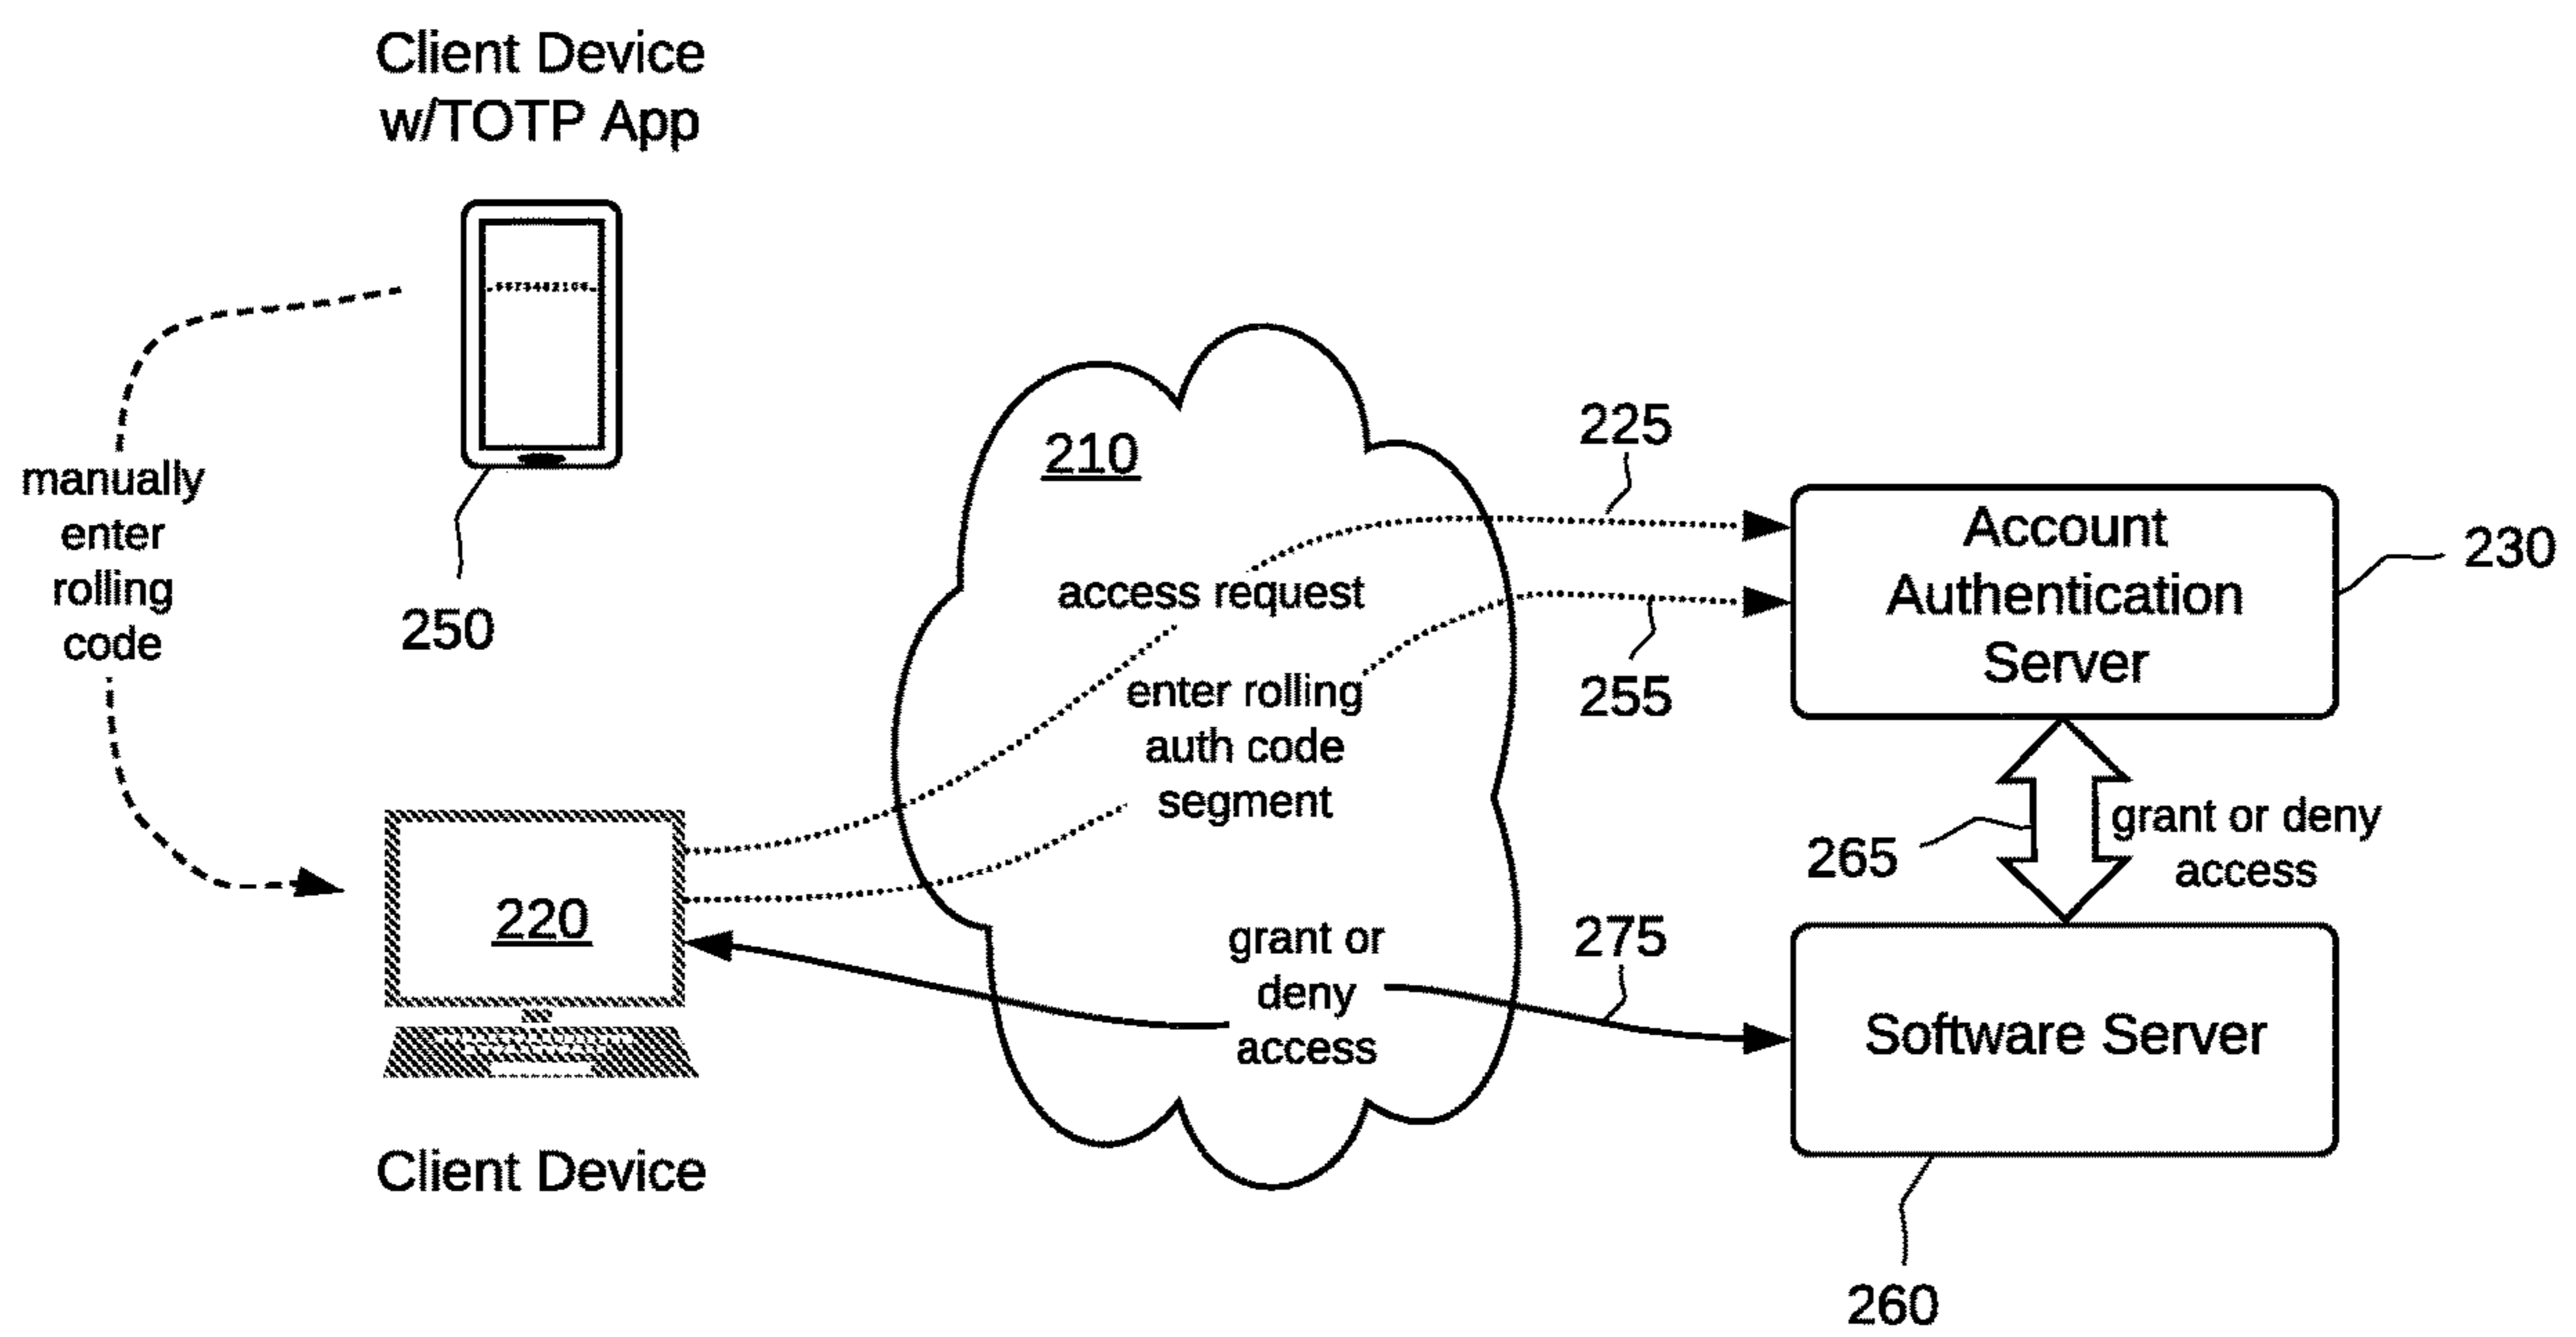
Client Device w/TOTP App

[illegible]

manually enter rolling code

250

210

access request

enter rolling auth code segment

225

255

Account Authentication Server

230

grant or deny access

265

220

grant or deny access

275

Software Server

Client Device

260